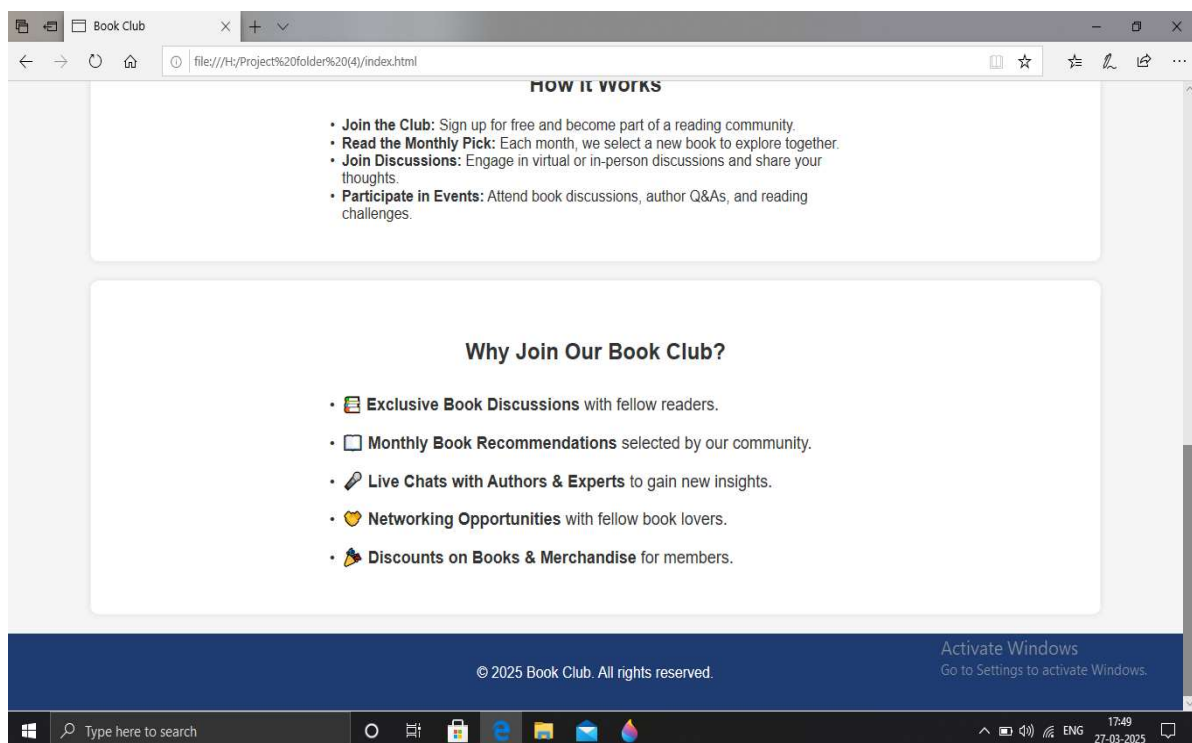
Book Club

file:///H:/Project%20folder%20(4)/index.html

How It Works

- **Join the Club:** Sign up for free and become part of a reading community.
- **Read the Monthly Pick:** Each month, we select a new book to explore together.
- **Join Discussions:** Engage in virtual or in-person discussions and share your thoughts.
- **Participate in Events:** Attend book discussions, author Q&As, and reading challenges.

Why Join Our Book Club?

- **Exclusive Book Discussions** with fellow readers.
- **Monthly Book Recommendations** selected by our community.
- **Live Chats with Authors & Experts** to gain new insights.
- **Networking Opportunities** with fellow book lovers.
- **Discounts on Books & Merchandise** for members.

Activate Windows
Go to Settings to activate Windows.

© 2025 Book Club. All rights reserved.

Type here to search

ENG 17:49 27-03-2025